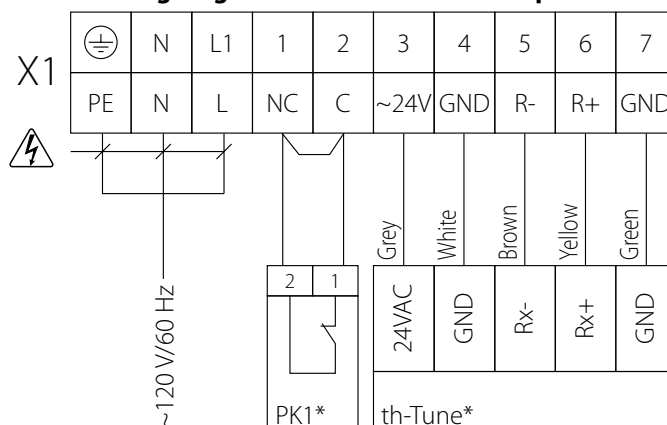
X1

| ⏚ | N | L1 | 1 | 2 | 3 | 4 | 5 | 6 | 7 |
|---|---|---|---|---|---|---|---|---|---|
| PE | N | L | NC | C | ~24V | GND | R- | R+ | GND |

~120 V/60 Hz

Grey
White
Brown
Yellow
Green

2 1

24VAC
GND
Rx-
Rx+
GND

PK1*

th-Tune*